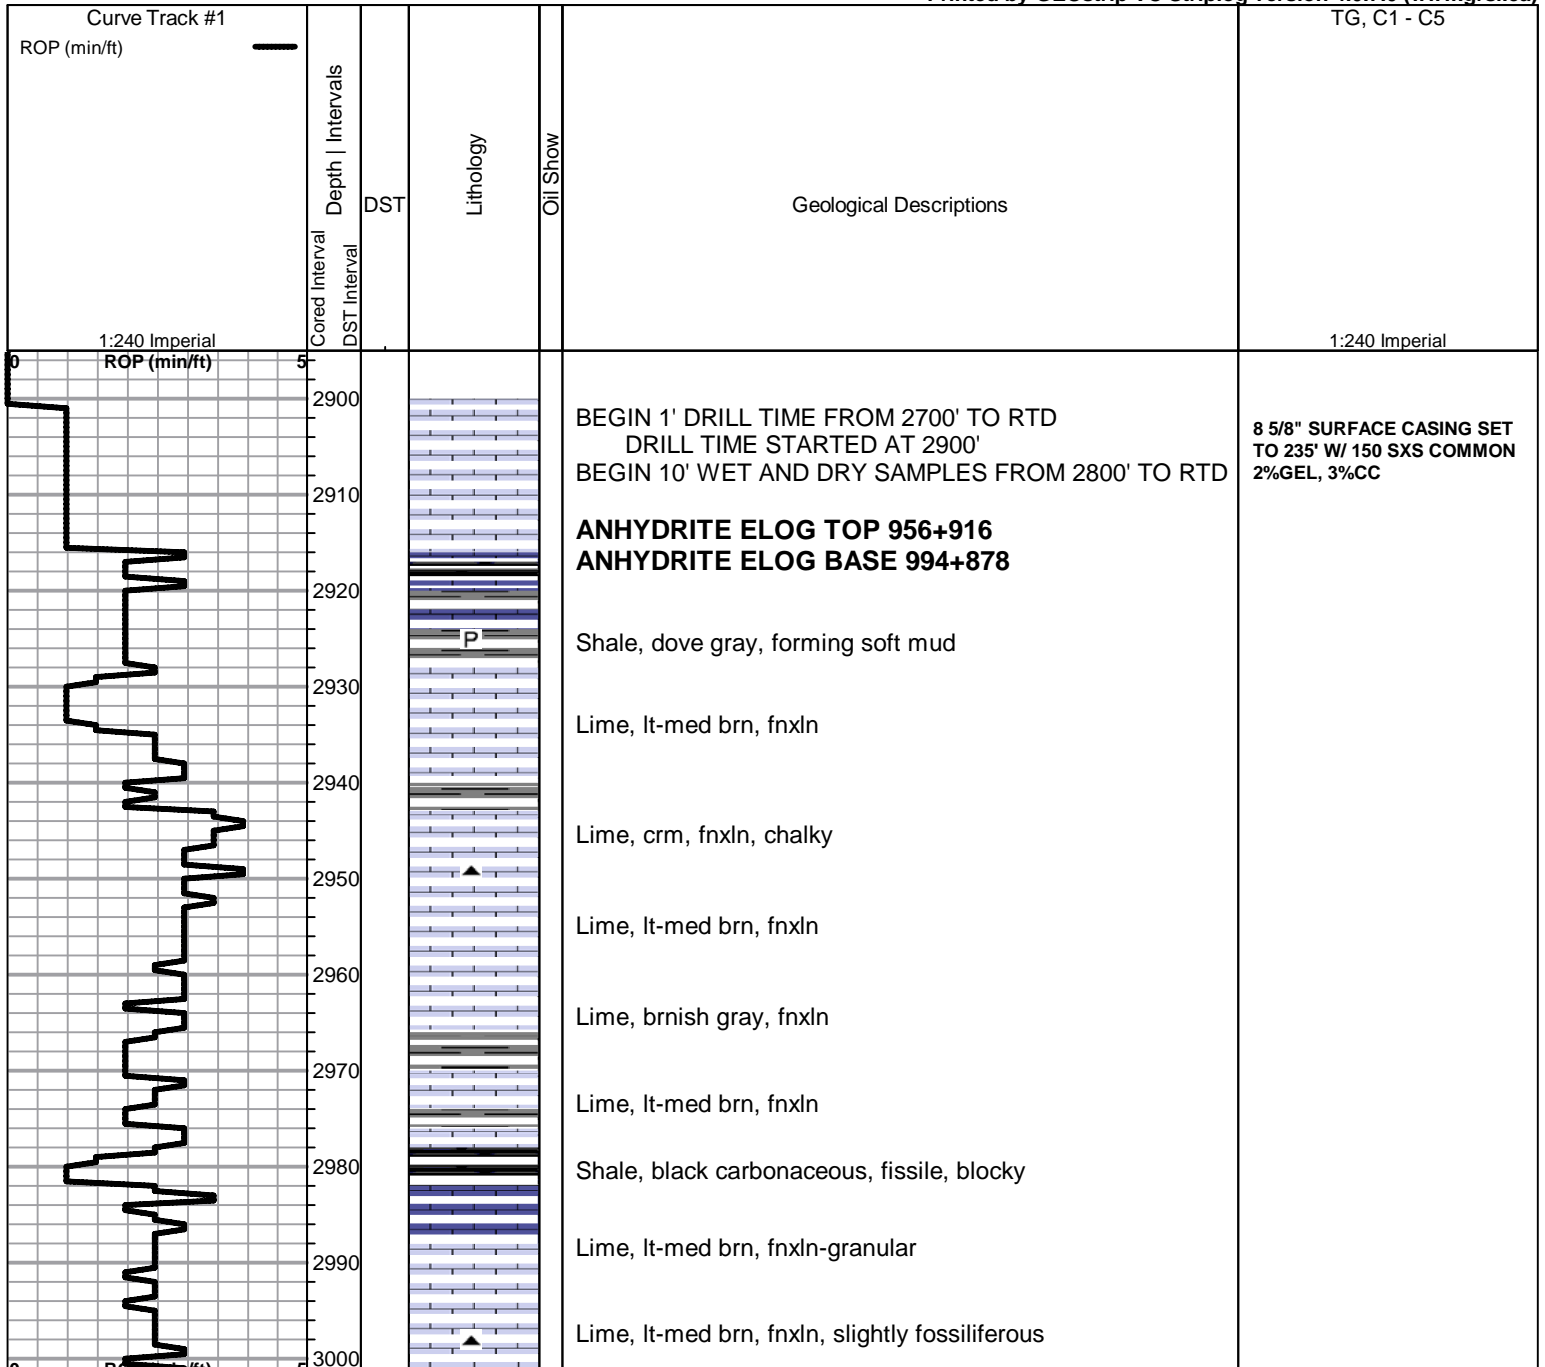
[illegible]

Curve Track #1
ROP (min/ft)

Depth | Intervals
Cored Interval
DST Interval
DST
Lithology
Oil Show
Geological Descriptions
TG, C1 - C5

1:240 Imperial
1:240 Imperial

0 ROP (min/ft) 5

2900
2910
2920
2930
2940
2950
2960
2970
2980
2990
3000

P

BEGIN 1' DRILL TIME FROM 2700' TO RTD
DRILL TIME STARTED AT 2900'
BEGIN 10' WET AND DRY SAMPLES FROM 2800' TO RTD

ANHYDRITE ELOG TOP 956+916
ANHYDRITE ELOG BASE 994+878

Shale, dove gray, forming soft mud

Lime, lt-med brn, fnxln

Lime, crm, fnxln, chalky

Lime, lt-med brn, fnxln

Lime, brnish gray, fnxln

Lime, lt-med brn, fnxln

Shale, black carbonaceous, fissile, blocky

Lime, lt-med brn, fnxln-granular

Lime, lt-med brn, fnxln, slightly fossiliferous

8 5/8" SURFACE CASING SET TO 235' W/ 150 SXS COMMON 2%GEL, 3%CC

0 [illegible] 5